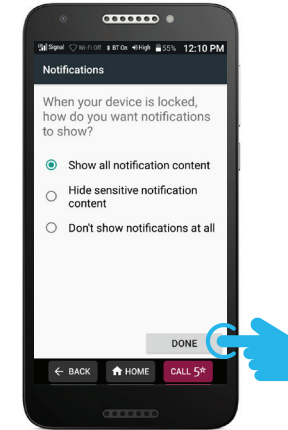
Signal Wi-Fi Off BT On High 55% 12:10 PM

Notifications

When your device is locked, how do you want notifications to show?

Show all notification content

Hide sensitive notification content

Don't show notifications at all

DONE

BACK HOME CALL 5*